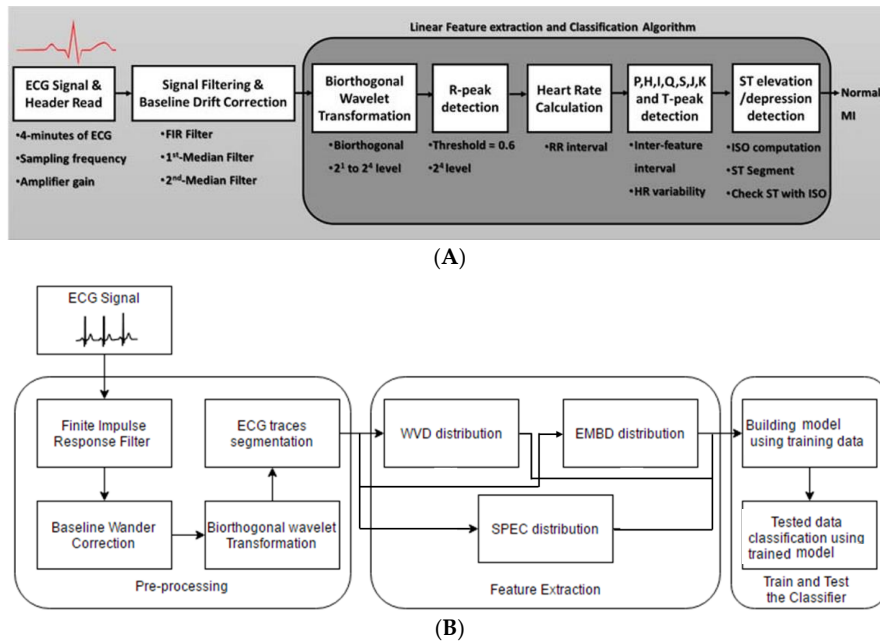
Linear Feature extraction and Classification Algorithm

ECG Signal & Header Read

•4-minutes of ECG
•Sampling frequency
•Amplifier gain

Signal Filtering & Baseline Drift Correction

•FIR Filter
•1$^{st}$-Median Filter
•2$^{nd}$-Median Filter

Biorthogonal Wavelet Transformation

•Biorthogonal
•$2^1$ to $2^4$ level

R-peak detection

•Threshold = 0.6
•$2^4$ level

Heart Rate Calculation

•RR interval

P,H,I,Q,S,J,K and T-peak detection

•Inter-feature interval
•HR variability

ST elevation /depression detection

•ISO computation
•ST Segment
•Check ST with ISO

Normal
MI

(A)

ECG Signal

Finite Impulse Response Filter

Baseline Wander Correction

Biorthogonal wavelet Transformation

ECG traces segmentation

Pre-processing

WVD distribution

EMBD distribution

SPEC distribution

Feature Extraction

Building model using training data

Tested data classification using trained model

Train and Test the Classifier

(B)